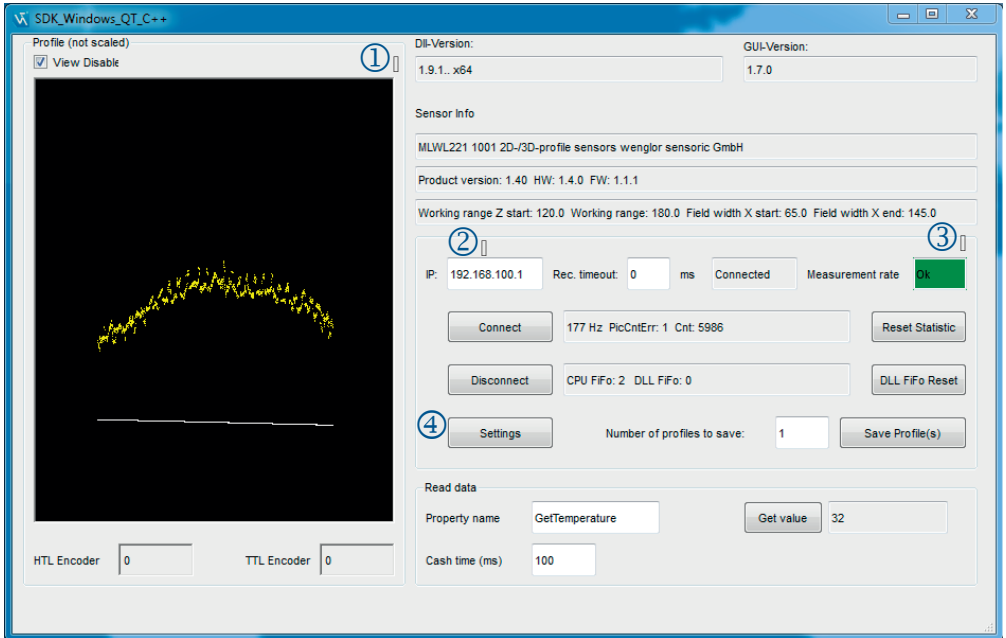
SDK_Windows_QT_C++

Profile (not scaled)

View Disable

①

Dll-Version:

1.9.1.. x64

GUI-Version:

1.7.0

Sensor Info

MLWL221 1001 2D-/3D-profile sensors wenglor sensoric GmbH

Product version: 1.40 HW: 1.4.0 FW: 1.1.1

Working range Z start: 120.0 Working range: 180.0 Field width X start: 65.0 Field width X end: 145.0

②

③

IP: 192.168.100.1 Rec. timeout: 0 ms Connected Measurement rate Ok

Connect

177 Hz PicCntErr: 1 Cnt: 5986

Reset Statistic

Disconnect

CPU FiFo: 2 DLL FiFo: 0

DLL FiFo Reset

④

Settings

Number of profiles to save: 1

Save Profile(s)

Read data

Property name GetTemperature

Get value

32

Cash time (ms) 100

HTL Encoder 0

TTL Encoder 0